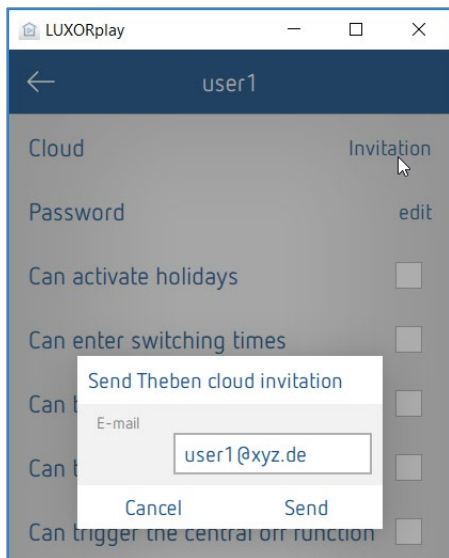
LUXORplay

user1

Cloud Invitation

Password edit

Can activate holidays

Can enter switching times

Can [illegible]

Can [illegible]

Can trigger the central off function

Send Theben cloud invitation

E-mail

user1@xyz.de

Cancel Send